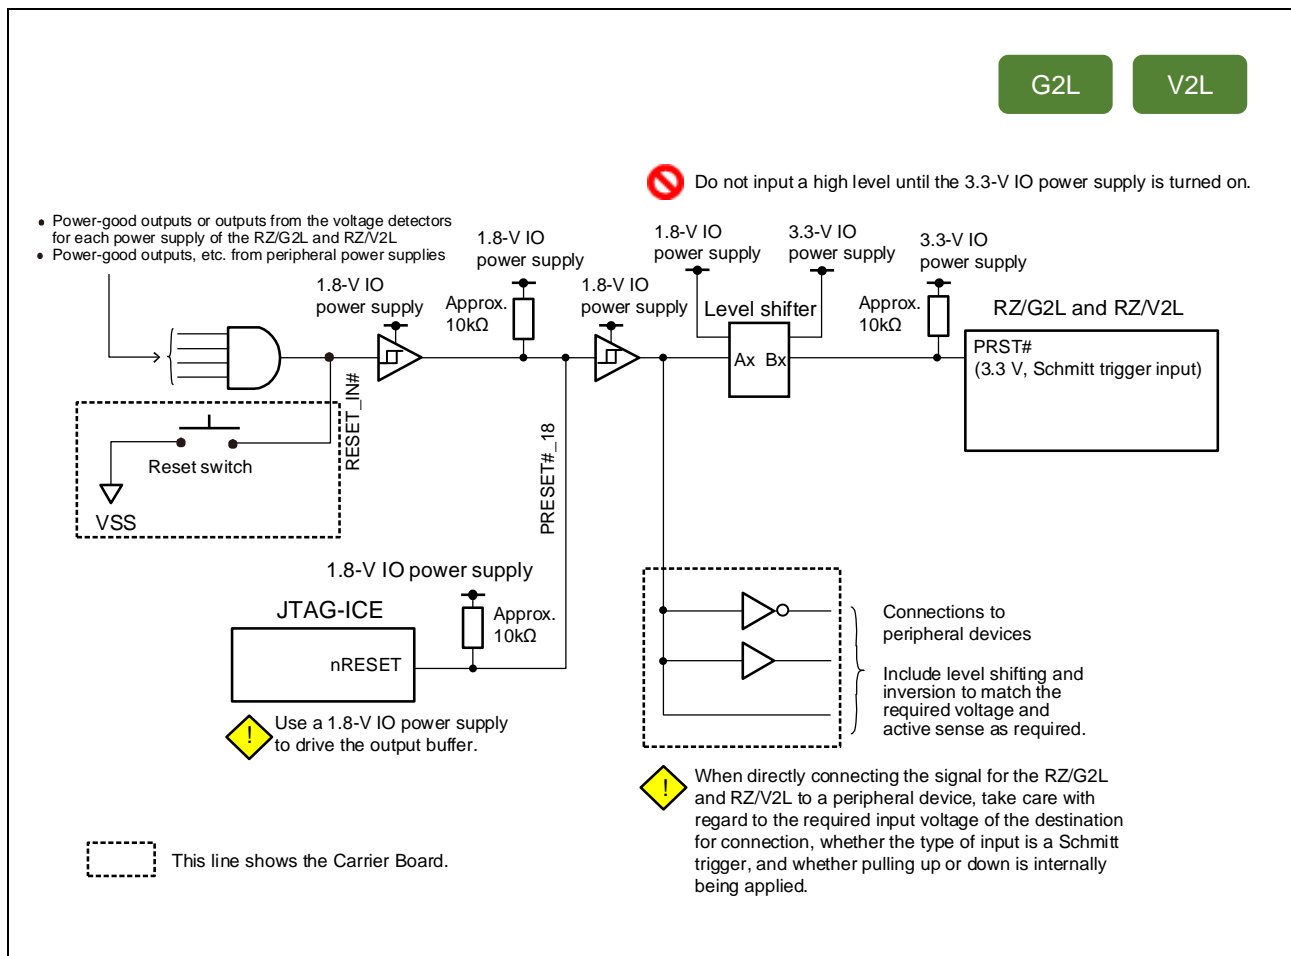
G2L

V2L

Do not input a high level until the 3.3-V IO power supply is turned on.

• Power-good outputs or outputs from the voltage detectors for each power supply of the RZ/G2L and RZ/V2L
• Power-good outputs, etc. from peripheral power supplies

1.8-V IO power supply

1.8-V IO power supply

Approx. 10kΩ

1.8-V IO power supply

1.8-V IO power supply

3.3-V IO power supply

Level shifter

Ax Bx

3.3-V IO power supply

Approx. 10kΩ

RZ/G2L and RZ/V2L

PRST#
(3.3 V, Schmitt trigger input)

RESET_IN#

Reset switch

VSS

PRESET#_18

1.8-V IO power supply

JTAG-ICE

nRESET

Approx. 10kΩ

Use a 1.8-V IO power supply to drive the output buffer.

Connections to peripheral devices

Include level shifting and inversion to match the required voltage and active sense as required.

When directly connecting the signal for the RZ/G2L and RZ/V2L to a peripheral device, take care with regard to the required input voltage of the destination for connection, whether the type of input is a Schmitt trigger, and whether pulling up or down is internally being applied.

This line shows the Carrier Board.